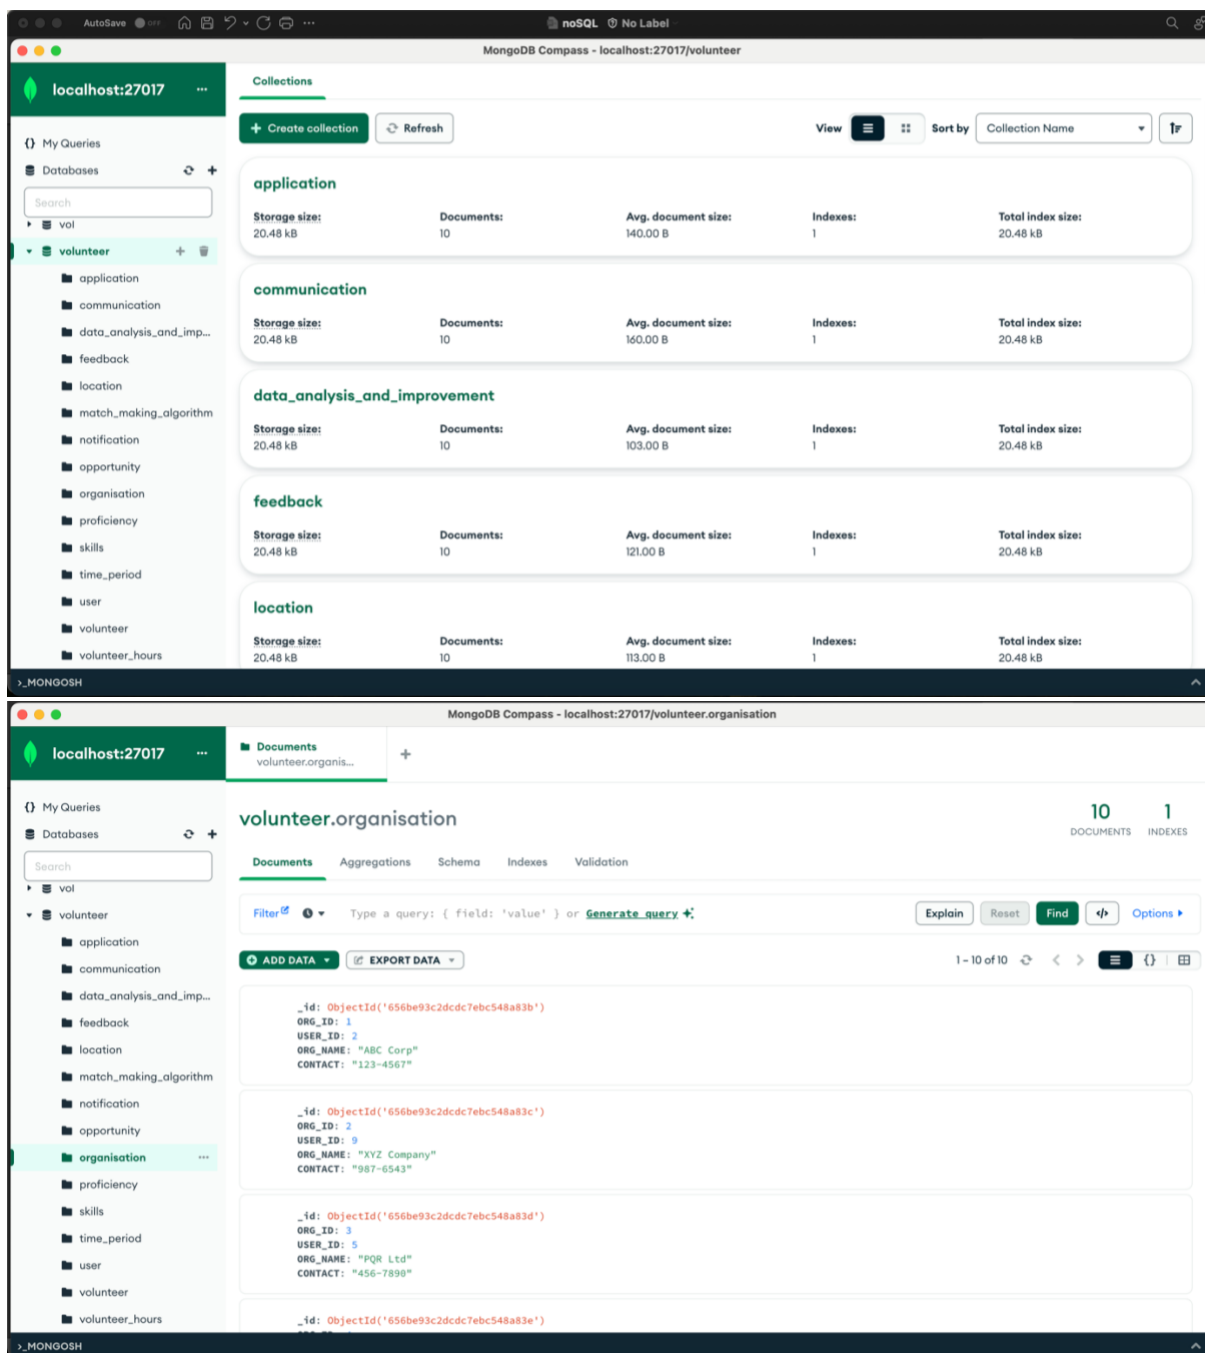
AutoSave Off noSQL No Label

MongoDB Compass - localhost:27017/volunteer

localhost:27017 ···

{} My Queries
Databases
Search
vol
volunteer
application
communication
data_analysis_and_imp...
feedback
location
match_making_algorithm
notification
opportunity
organisation
proficiency
skills
time_period
user
volunteer
volunteer_hours

Collections

Create collection Refresh View Sort by Collection Name

application
Storage size: 20.48 kB Documents: 10 Avg. document size: 140.00 B Indexes: 1 Total index size: 20.48 kB

communication
Storage size: 20.48 kB Documents: 10 Avg. document size: 160.00 B Indexes: 1 Total index size: 20.48 kB

data_analysis_and_improvement
Storage size: 20.48 kB Documents: 10 Avg. document size: 103.00 B Indexes: 1 Total index size: 20.48 kB

feedback
Storage size: 20.48 kB Documents: 10 Avg. document size: 121.00 B Indexes: 1 Total index size: 20.48 kB

location
Storage size: 20.48 kB Documents: 10 Avg. document size: 113.00 B Indexes: 1 Total index size: 20.48 kB

>_MONGOSH

MongoDB Compass - localhost:27017/volunteer.organisation

localhost:27017 ···

{} My Queries
Databases
Search
vol
volunteer
application
communication
data_analysis_and_imp...
feedback
location
match_making_algorithm
notification
opportunity
organisation ···
proficiency
skills
time_period
user
volunteer
volunteer_hours

Documents
volunteer.organis...
+

volunteer.organisation
10 DOCUMENTS 1 INDEXES

Documents Aggregations Schema Indexes Validation

Filter Type a query: { field: 'value' } or Generate query Explain Reset Find Options

ADD DATA EXPORT DATA 1 – 10 of 10

_id: ObjectId('656be93c2dcdc7ebc548a83b')
ORG_ID: 1
USER_ID: 2
ORG_NAME: "ABC Corp"
CONTACT: "123-4567"

_id: ObjectId('656be93c2dcdc7ebc548a83c')
ORG_ID: 2
USER_ID: 9
ORG_NAME: "XYZ Company"
CONTACT: "987-6543"

_id: ObjectId('656be93c2dcdc7ebc548a83d')
ORG_ID: 3
USER_ID: 5
ORG_NAME: "PQR Ltd"
CONTACT: "456-7890"

_id: ObjectId('656be93c2dcdc7ebc548a83e')

>_MONGOSH